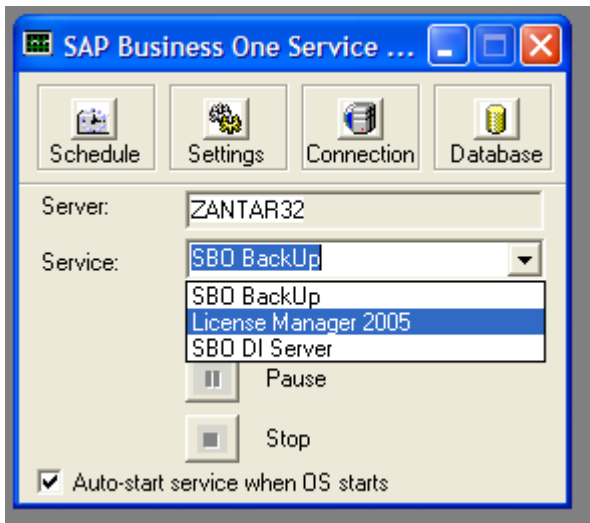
SAP Business One Service ...

Schedule
Settings
Connection
Database

Server: ZANTAR32

Service: SBO BackUp

SBO BackUp
License Manager 2005
SBO DI Server

Pause

Stop

Auto-start service when OS starts